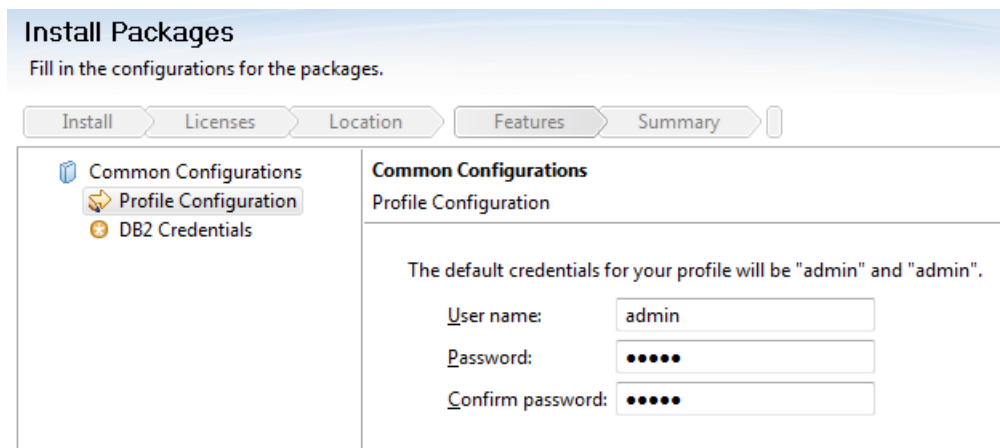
Install Packages
Fill in the configurations for the packages.

Install | Licenses | Location | Features | Summary

Common Configurations
Profile Configuration
DB2 Credentials

Common Configurations
Profile Configuration

The default credentials for your profile will be "admin" and "admin".

User name: admin
Password: •••••
Confirm password: •••••